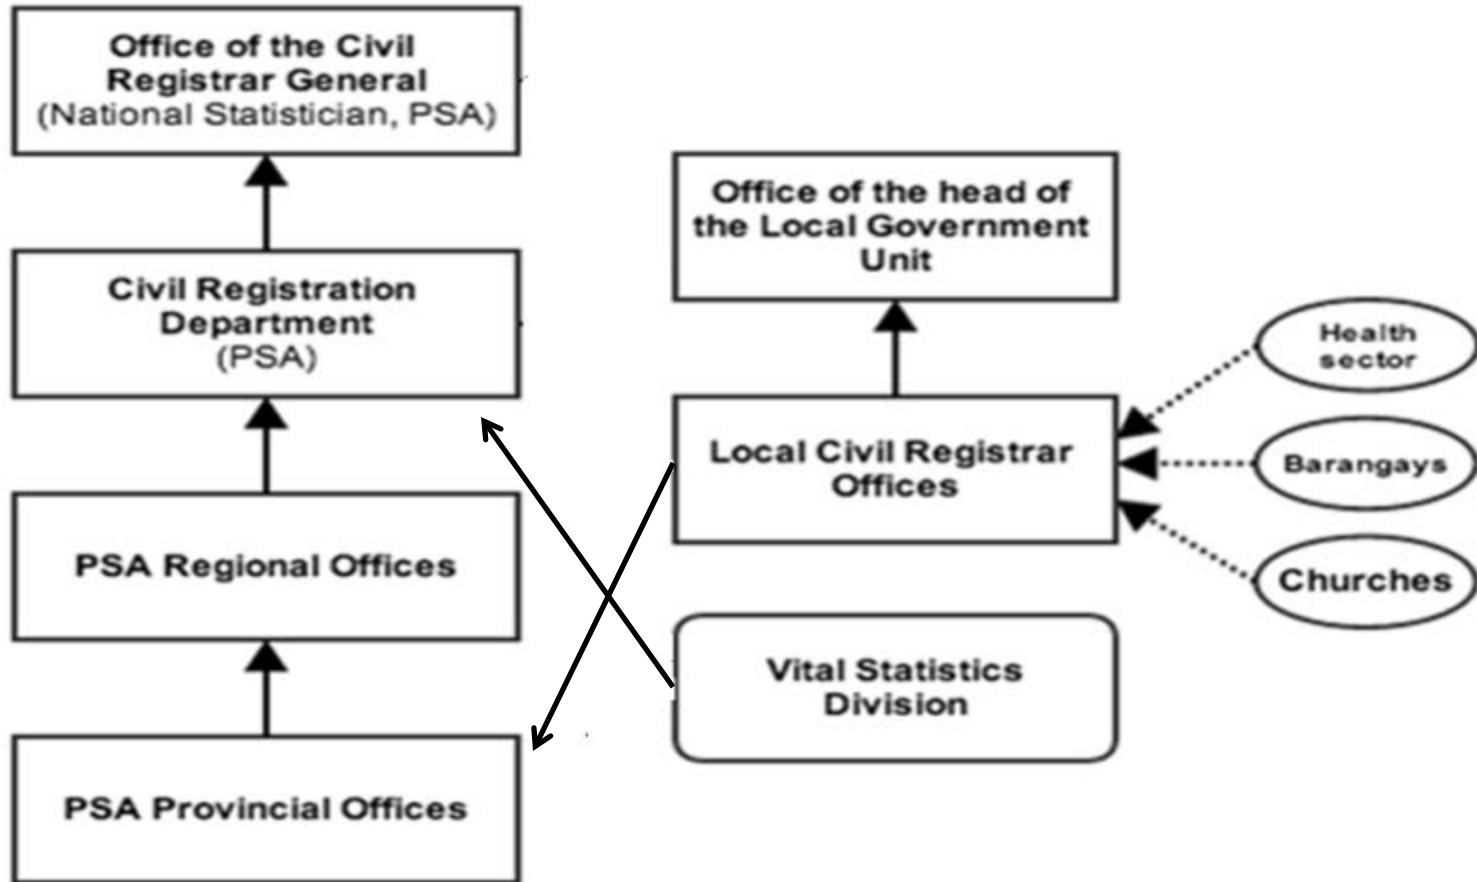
Office of the Civil Registrar General
(National Statistician, PSA)

Civil Registration Department
(PSA)

PSA Regional Offices

PSA Provincial Offices

Office of the head of the Local Government Unit

Local Civil Registrar Offices

Vital Statistics Division

Health sector

Barangays

Churches